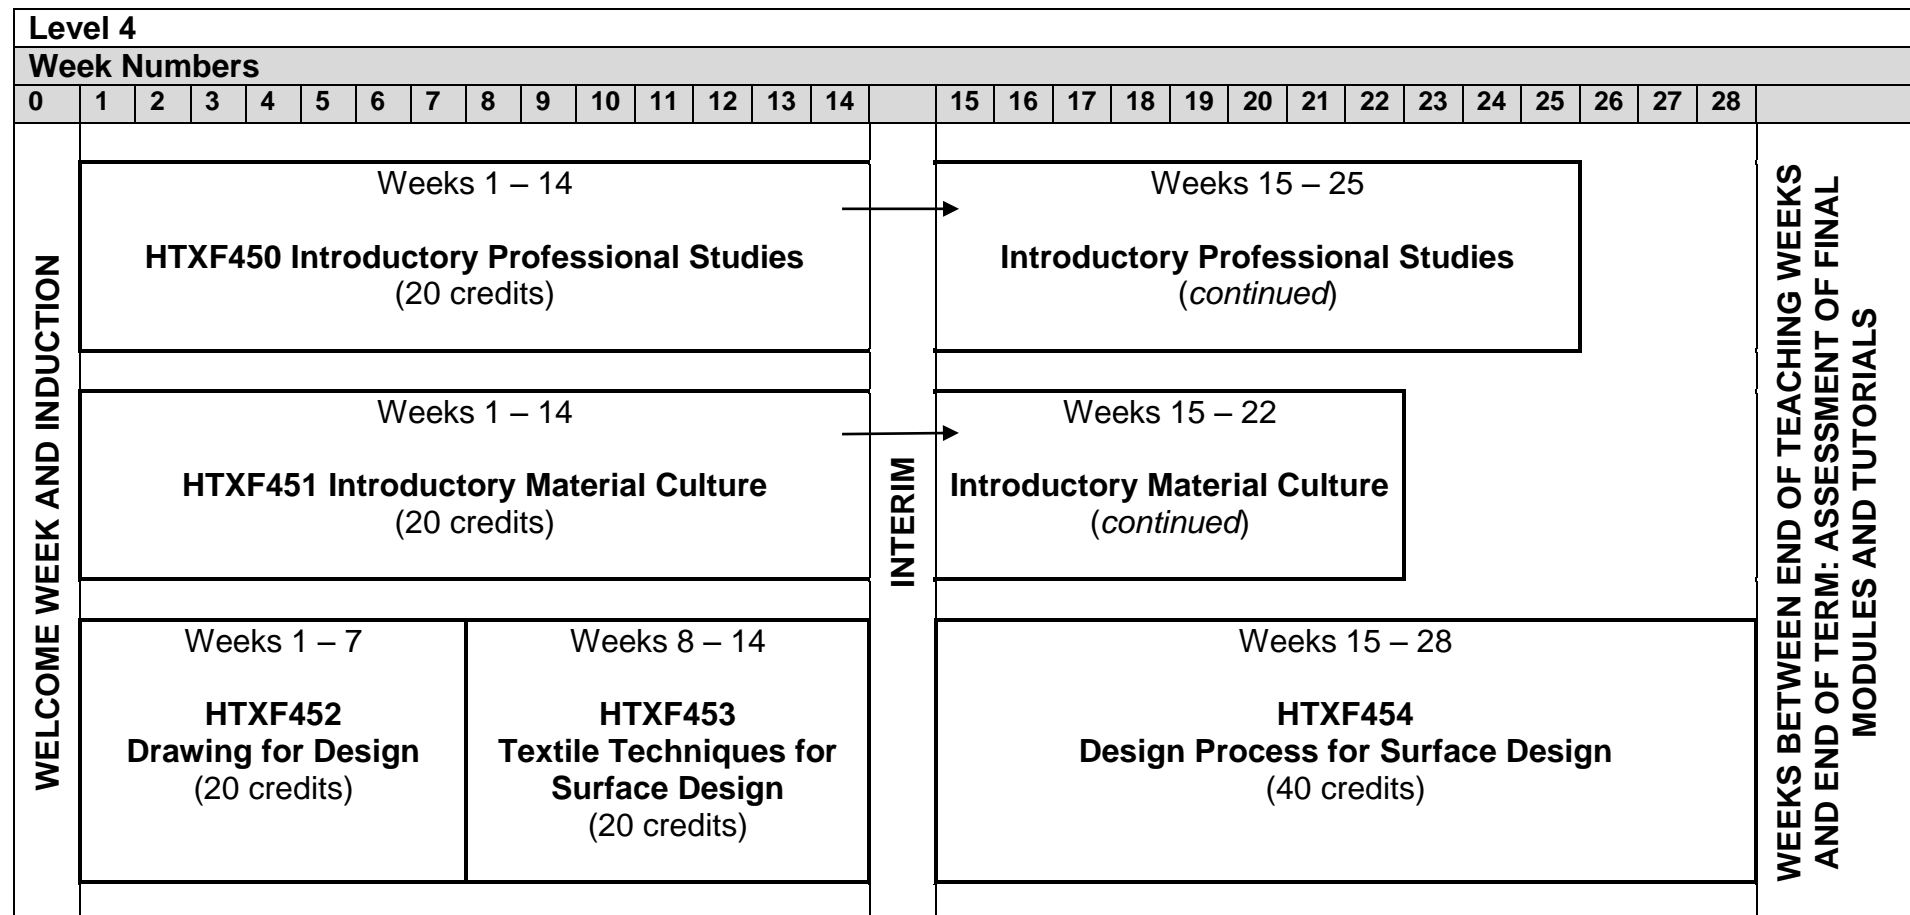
Level 4

Week Numbers

| 0 | 1 | 2 | 3 | 4 | 5 | 6 | 7 | 8 | 9 | 10 | 11 | 12 | 13 | 14 | | 15 | 16 | 17 | 18 | 19 | 20 | 21 | 22 | 23 | 24 | 25 | 26 | 27 | 28 | |
|---|---|---|---|---|---|---|---|---|---|---|---|---|---|---|---|---|---|---|---|---|---|---|---|---|---|---|---|---|---|---|

WELCOME WEEK AND INDUCTION

Weeks 1 – 14

HTXF450 Introductory Professional Studies
(20 credits)

Weeks 15 – 25

Introductory Professional Studies
(*continued*)

Weeks 1 – 14

HTXF451 Introductory Material Culture
(20 credits)

INTERIM

Weeks 15 – 22

Introductory Material Culture
(*continued*)

Weeks 1 – 7

HTXF452
Drawing for Design
(20 credits)

Weeks 8 – 14

HTXF453
Textile Techniques for Surface Design
(20 credits)

Weeks 15 – 28

HTXF454
Design Process for Surface Design
(40 credits)

WEEKS BETWEEN END OF TEACHING WEEKS AND END OF TERM: ASSESSMENT OF FINAL MODULES AND TUTORIALS